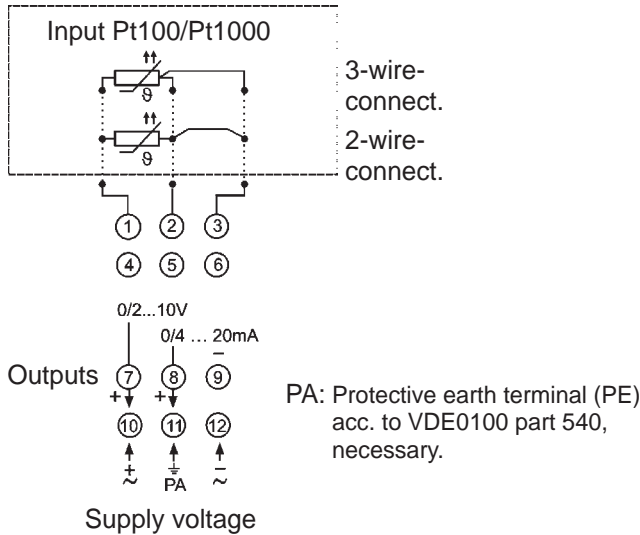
Input Pt100/Pt1000

$\vartheta$

3-wire-connect.

$\vartheta$

2-wire-connect.

1 2 3

4 5 6

0/2...10V

0/4 … 20mA

–

Outputs 7 8 9

+ +

10 11 12

$\pm$ $\sim$ PA $\overline{\sim}$

Supply voltage

PA: Protective earth terminal (PE) acc. to VDE0100 part 540, necessary.